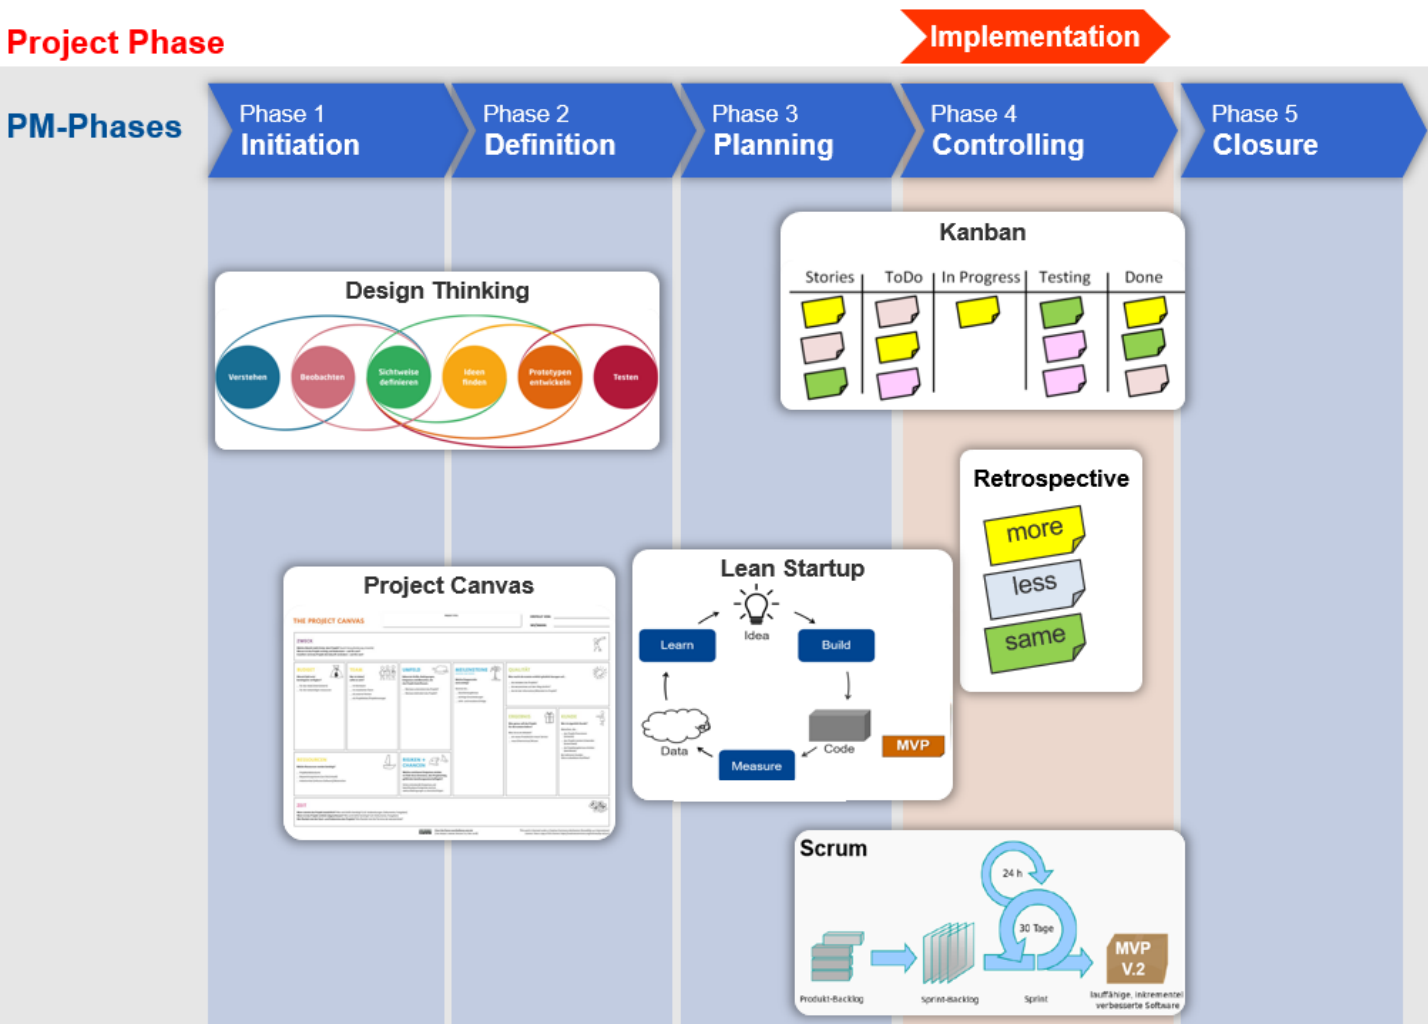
Project Phase

Implementation

PM-Phases

Phase 1
Initiation

Phase 2
Definition

Phase 3
Planning

Phase 4
Controlling

Phase 5
Closure

Kanban

| Stories | ToDo | In Progress | Testing | Done |
|---|---|---|---|---|

Design Thinking

Verstehen
Beobachten
Sichtweise definieren
Ideen finden
Prototypen entwickeln
Testen

Retrospective

more
less
same

Project Canvas

THE PROJECT CANVAS

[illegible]

Lean Startup

Idea
Learn
Build
Data
Code
Measure
MVP

Scrum

24 h
30 Tage
MVP V.2
Produkt-Backlog
Sprint-Backlog
Sprint
lauffähige, inkrementell verbesserte Software